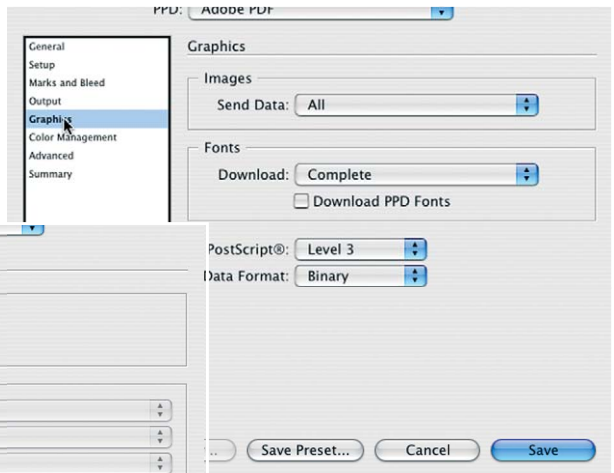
PPD: Adobe PDF

General
Setup
Marks and Bleed
Output
Graphics
Color Management
Advanced
Summary

Graphics

Images
Send Data: All

Fonts
Download: Complete
Download PPD Fonts

PostScript®: Level 3
Data Format: Binary

Save Preset...
Cancel
Save